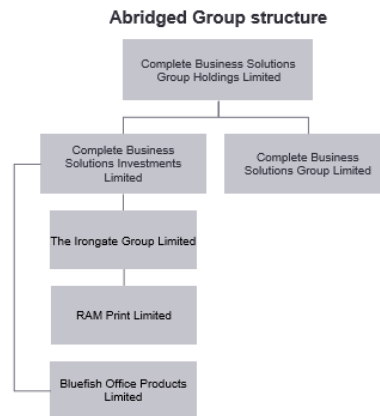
Abridged Group structure

Complete Business Solutions Group Holdings Limited

Complete Business Solutions Investments Limited

Complete Business Solutions Group Limited

The Irongate Group Limited

RAM Print Limited

Bluefish Office Products Limited